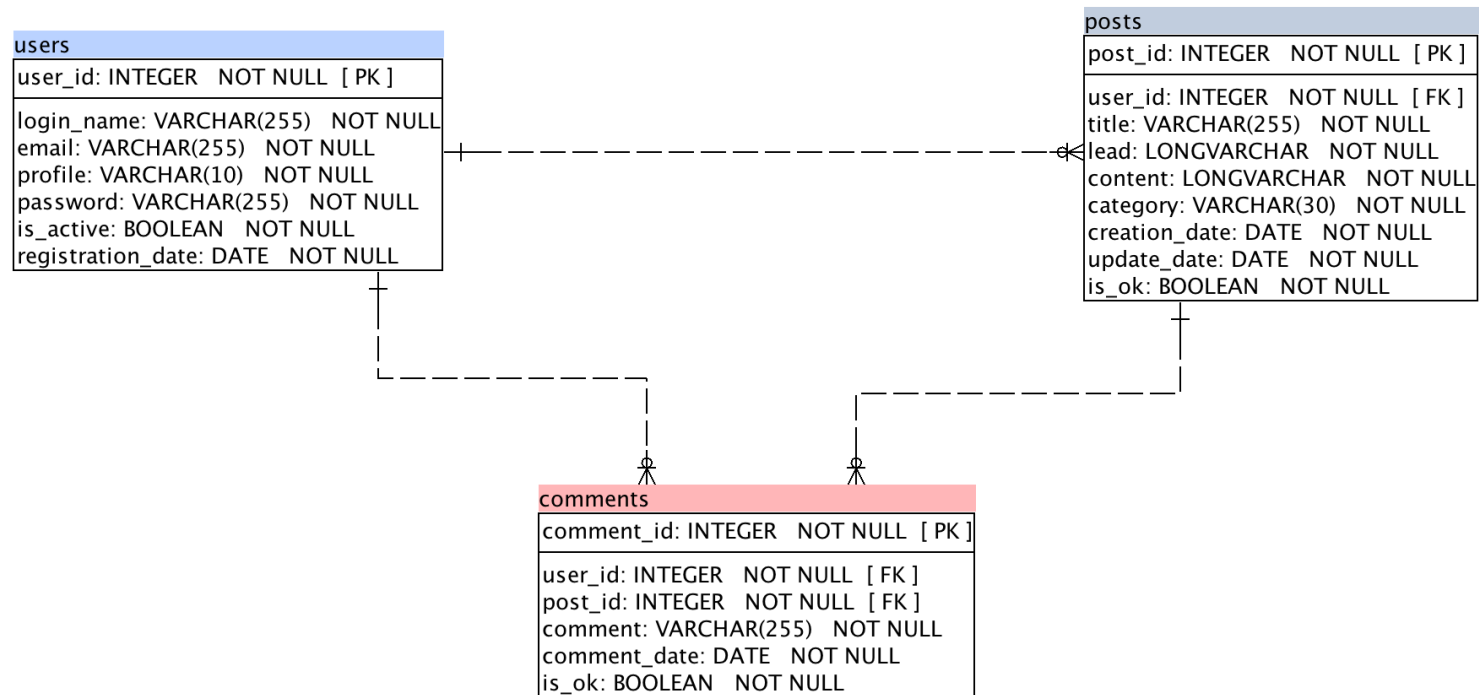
users
user_id: INTEGER NOT NULL [ PK ]
login_name: VARCHAR(255) NOT NULL
email: VARCHAR(255) NOT NULL
profile: VARCHAR(10) NOT NULL
password: VARCHAR(255) NOT NULL
is_active: BOOLEAN NOT NULL
registration_date: DATE NOT NULL

posts
post_id: INTEGER NOT NULL [ PK ]
user_id: INTEGER NOT NULL [ FK ]
title: VARCHAR(255) NOT NULL
lead: LONGVARCHAR NOT NULL
content: LONGVARCHAR NOT NULL
category: VARCHAR(30) NOT NULL
creation_date: DATE NOT NULL
update_date: DATE NOT NULL
is_ok: BOOLEAN NOT NULL

comments
comment_id: INTEGER NOT NULL [ PK ]
user_id: INTEGER NOT NULL [ FK ]
post_id: INTEGER NOT NULL [ FK ]
comment: VARCHAR(255) NOT NULL
comment_date: DATE NOT NULL
is_ok: BOOLEAN NOT NULL